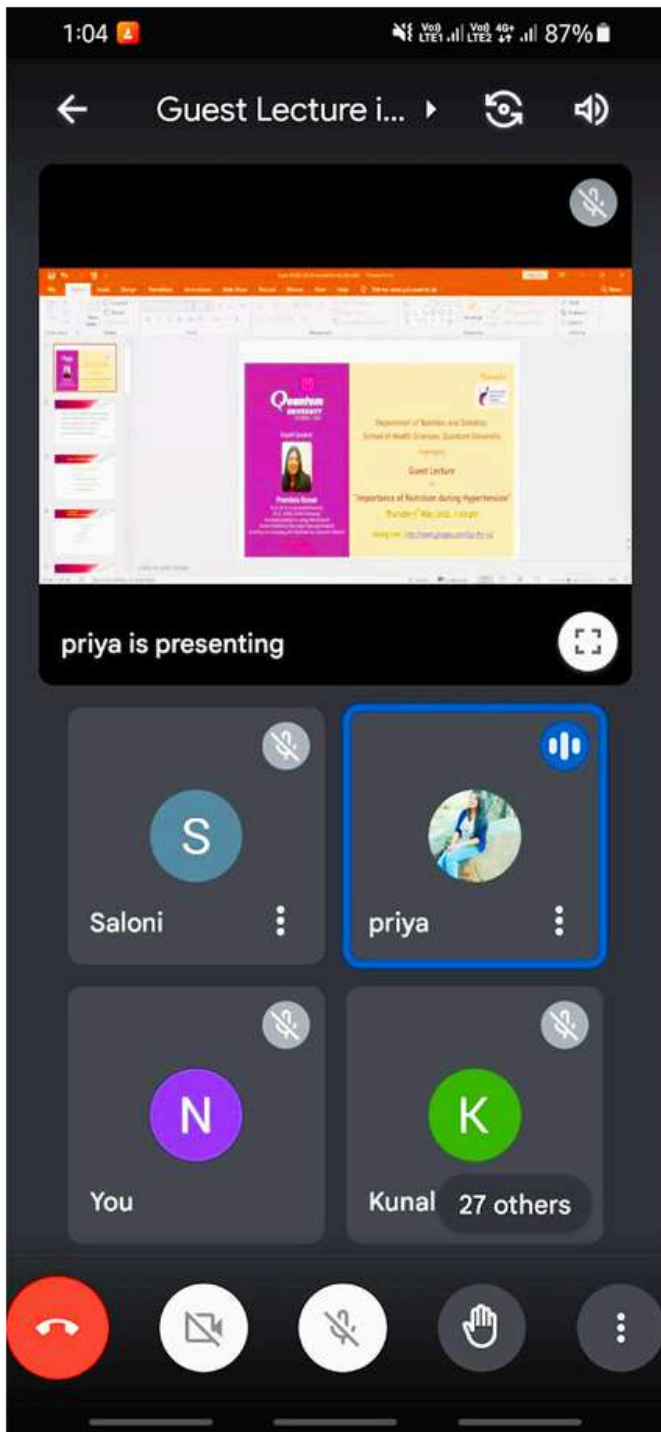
1:04

87%

Guest Lecture i...

Quantum UNIVERSITY

Guest Speaker

Department of Nutrition and Dietetics
School of Health Sciences, Quantum University

Guest Lecture

"Importance of Nutrition during Hypertension"

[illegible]

priya is presenting

S
Saloni

priya

N
You

K
Kunal

27 others